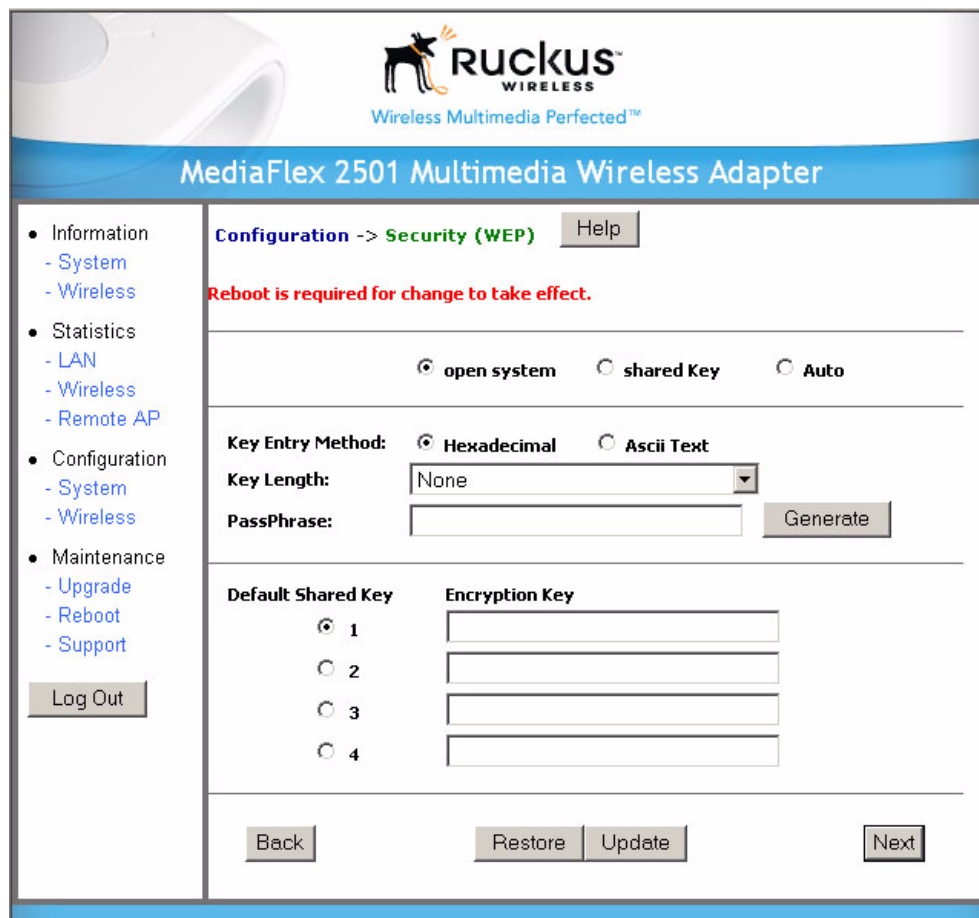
Ruckus™
WIRELESS
Wireless Multimedia Perfected™

MediaFlex 2501 Multimedia Wireless Adapter

• Information
- System
- Wireless
• Statistics
- LAN
- Wireless
- Remote AP
• Configuration
- System
- Wireless
• Maintenance
- Upgrade
- Reboot
- Support

Log Out

Configuration -> Security (WEP) Help

Reboot is required for change to take effect.

open system shared Key Auto

Key Entry Method: Hexadecimal Ascii Text
Key Length: None
PassPhrase: Generate

Default Shared Key Encryption Key
1
2
3
4

Back Restore Update Next